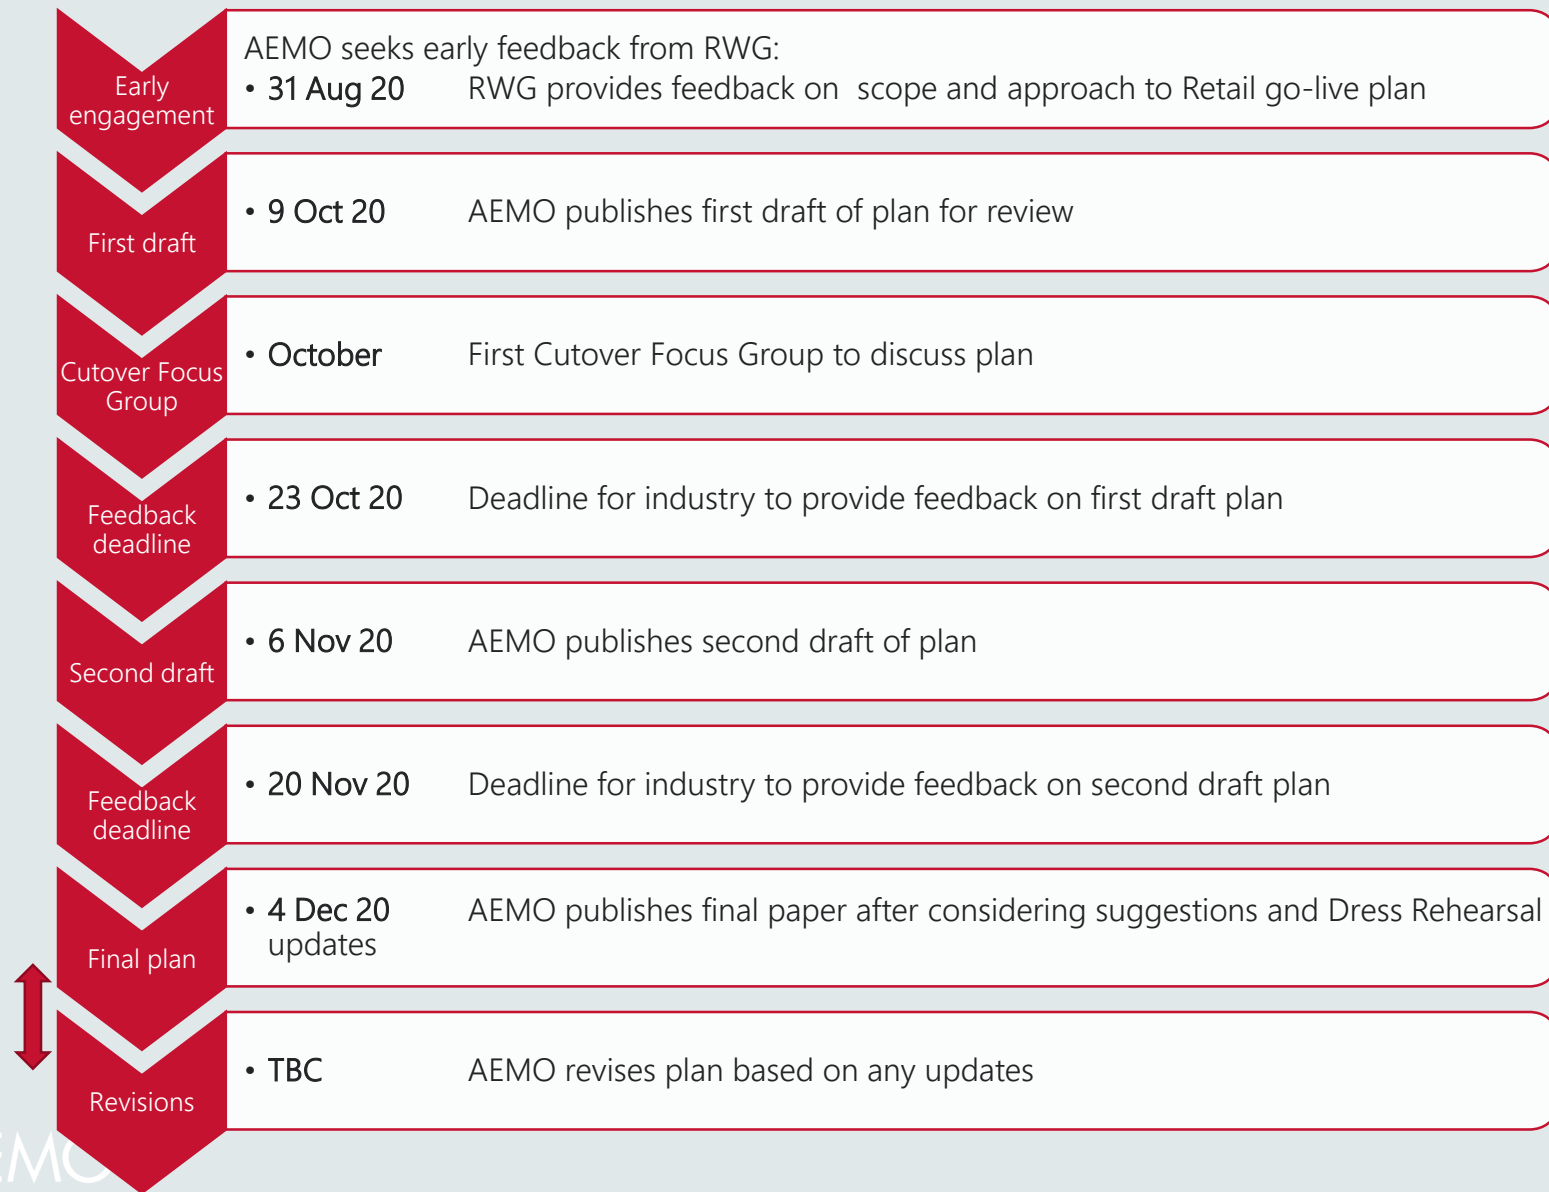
Early engagement

AEMO seeks early feedback from RWG:

• 31 Aug 20 RWG provides feedback on scope and approach to Retail go-live plan

First draft

• 9 Oct 20 AEMO publishes first draft of plan for review

Cutover Focus Group

• October First Cutover Focus Group to discuss plan

Feedback deadline

• 23 Oct 20 Deadline for industry to provide feedback on first draft plan

Second draft

• 6 Nov 20 AEMO publishes second draft of plan

Feedback deadline

• 20 Nov 20 Deadline for industry to provide feedback on second draft plan

Final plan

• 4 Dec 20 AEMO publishes final paper after considering suggestions and Dress Rehearsal updates

Revisions

• TBC AEMO revises plan based on any updates

EMO